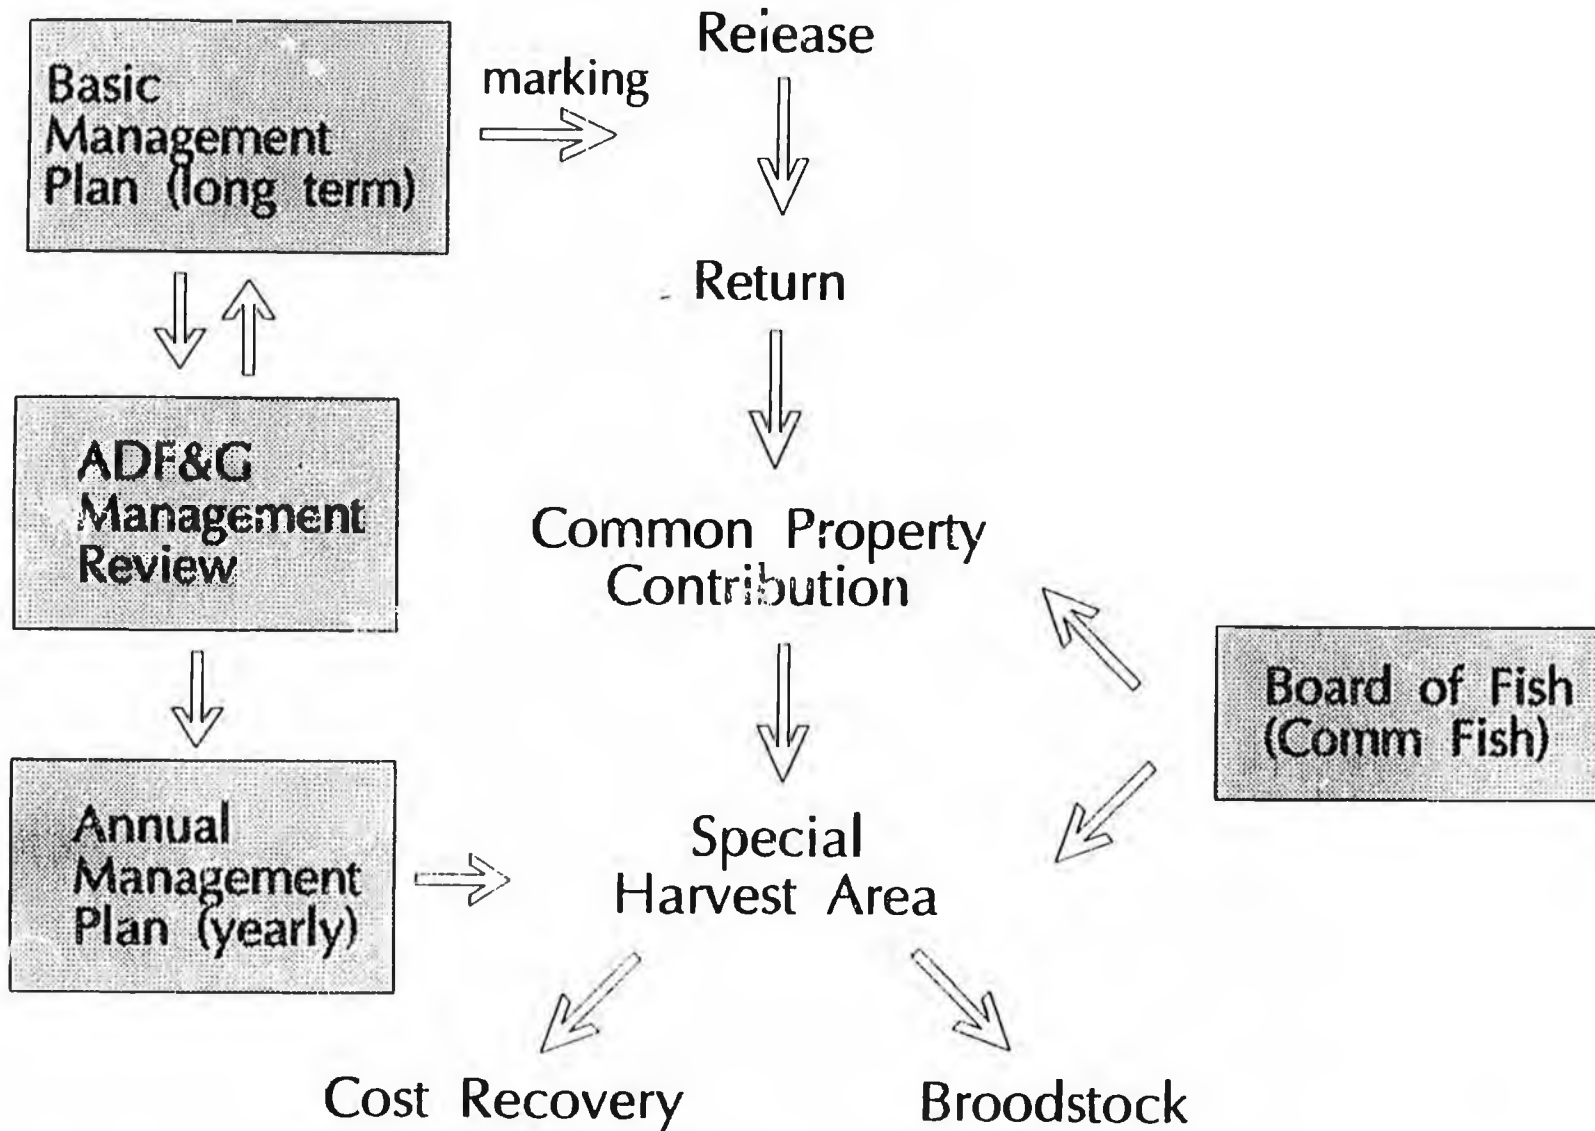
Basic Management Plan (long term)

marking

Release

Return

ADF&G Management Review

Common Property Contribution

Board of Fish (Comm Fish)

Annual Management Plan (yearly)

Special Harvest Area

Cost Recovery

Broodstock